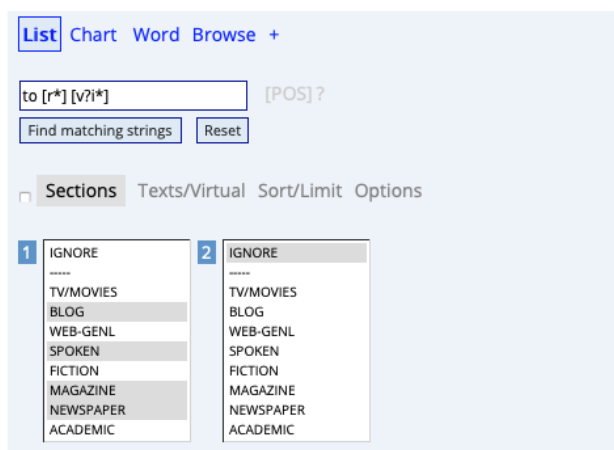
List Chart Word Browse +

to [r*] [v?i*]

[POS] ?

Find matching strings Reset

Sections Texts/Virtual Sort/Limit Options

1

IGNORE
-----
TV/MOVIES
BLOG
WEB-GENL
SPOKEN
FICTION
MAGAZINE
NEWSPAPER
ACADEMIC

2

IGNORE
-----
TV/MOVIES
BLOG
WEB-GENL
SPOKEN
FICTION
MAGAZINE
NEWSPAPER
ACADEMIC